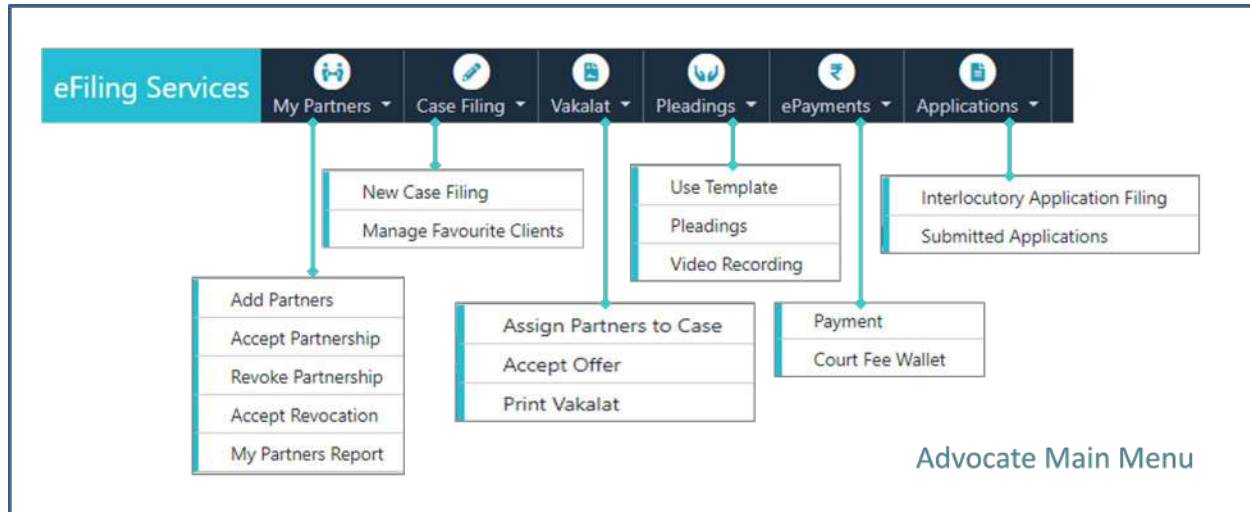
eFiling Services
My Partners
Case Filing
Vakalat
Pleadings
ePayments
Applications

New Case Filing
Manage Favourite Clients

Use Template
Pleadings
Video Recording

Interlocutory Application Filing
Submitted Applications

Add Partners
Accept Partnership
Revoke Partnership
Accept Revocation
My Partners Report

Assign Partners to Case
Accept Offer
Print Vakalat

Payment
Court Fee Wallet

Advocate Main Menu